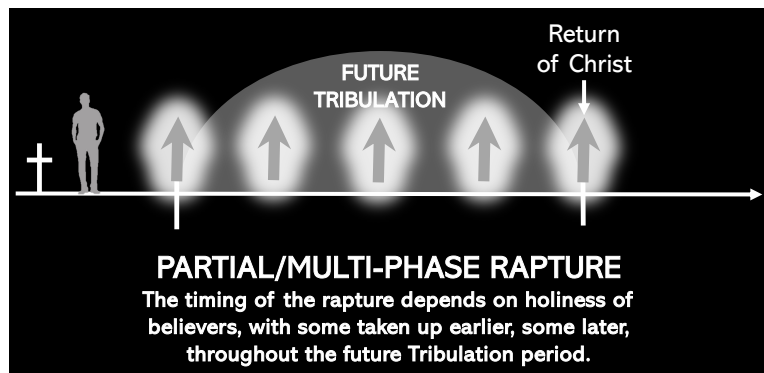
FUTURE TRIBULATION

Return of Christ

PARTIAL/MULTI-PHASE RAPTURE

The timing of the rapture depends on holiness of believers, with some taken up earlier, some later, throughout the future Tribulation period.